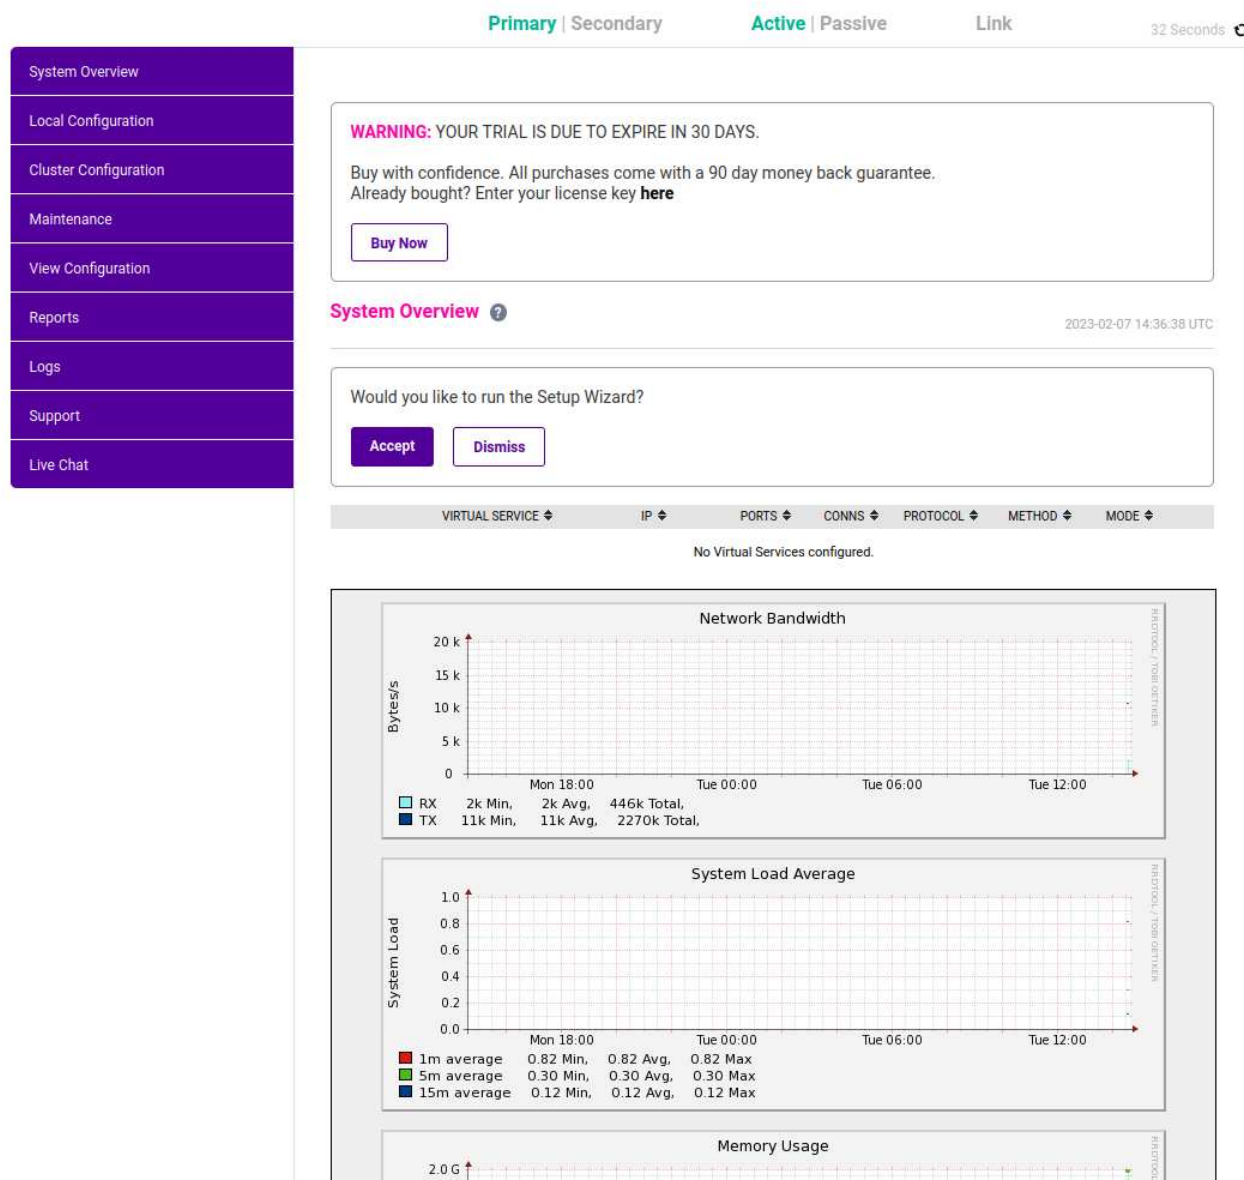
Primary | Secondary Active | Passive Link 32 Seconds

System Overview
Local Configuration
Cluster Configuration
Maintenance
View Configuration
Reports
Logs
Support
Live Chat

WARNING: YOUR TRIAL IS DUE TO EXPIRE IN 30 DAYS.

Buy with confidence. All purchases come with a 90 day money back guarantee.
Already bought? Enter your license key here

Buy Now

System Overview

2023-02-07 14:36:38 UTC

Would you like to run the Setup Wizard?

Accept Dismiss

| VIRTUAL SERVICE | IP | PORTS | CONNS | PROTOCOL | METHOD | MODE |
|---|---|---|---|---|---|---|

No Virtual Services configured.

Network Bandwidth

Bytes/s

20 k
15 k
10 k
5 k
0

Mon 18:00 Tue 00:00 Tue 06:00 Tue 12:00

RX 2k Min, 2k Avg, 446k Total,
TX 11k Min, 11k Avg, 2270k Total,

RRDTOOL / TOBI OETIKER

System Load Average

System Load

1.0
0.8
0.6
0.4
0.2
0.0

Mon 18:00 Tue 00:00 Tue 06:00 Tue 12:00

1m average 0.82 Min, 0.82 Avg, 0.82 Max
5m average 0.30 Min, 0.30 Avg, 0.30 Max
15m average 0.12 Min, 0.12 Avg, 0.12 Max

RRDTOOL / TOBI OETIKER

Memory Usage

2.0 G

RRDTOOL